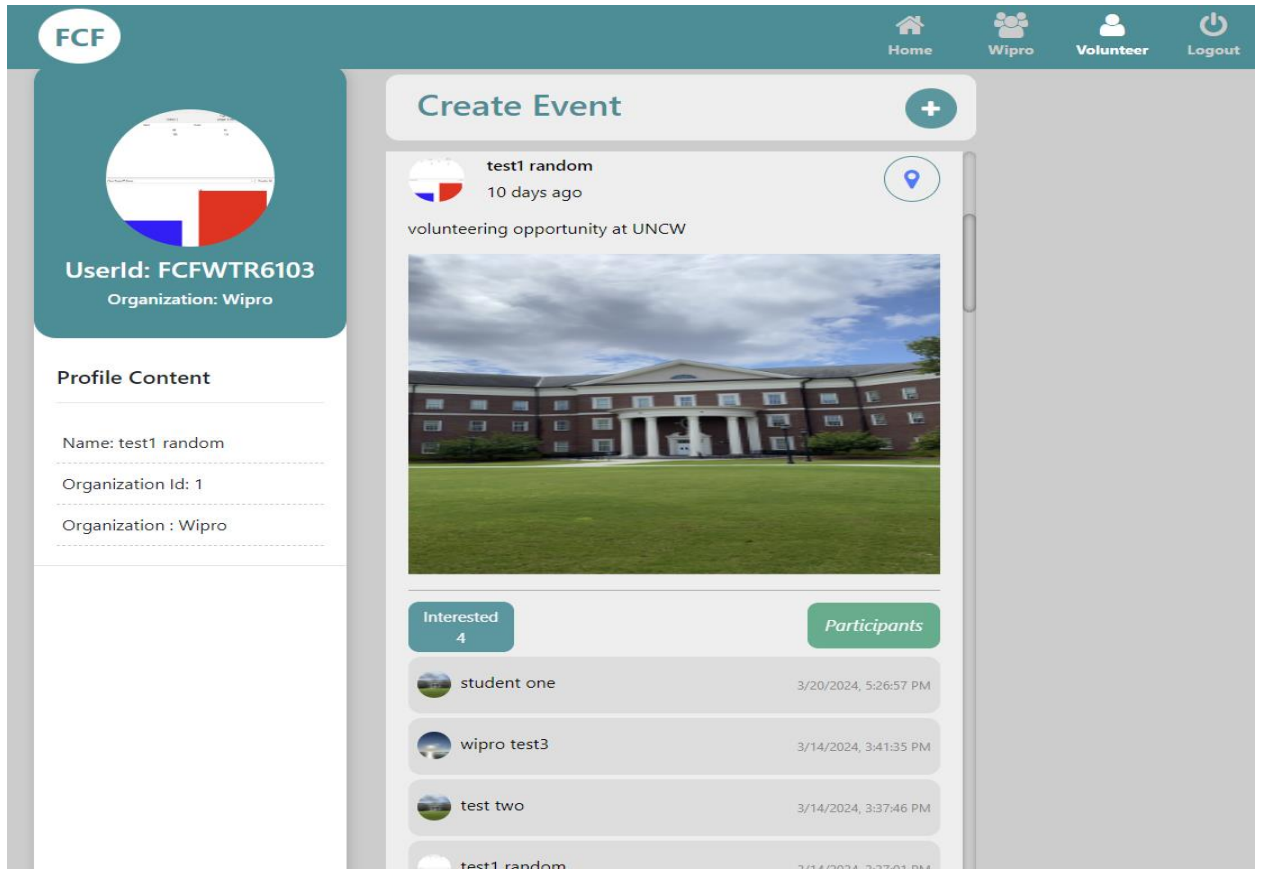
FCF

Home Wipro Volunteer Logout

UserId: FCFWTR6103
Organization: Wipro

Profile Content

Name: test1 random

Organization Id: 1

Organization : Wipro

Create Event

test1 random
10 days ago

volunteering opportunity at UNCW

Interested
4

Participants

student one 3/20/2024, 5:26:57 PM

wipro test3 3/14/2024, 3:41:35 PM

test two 3/14/2024, 3:37:46 PM

test1 random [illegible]